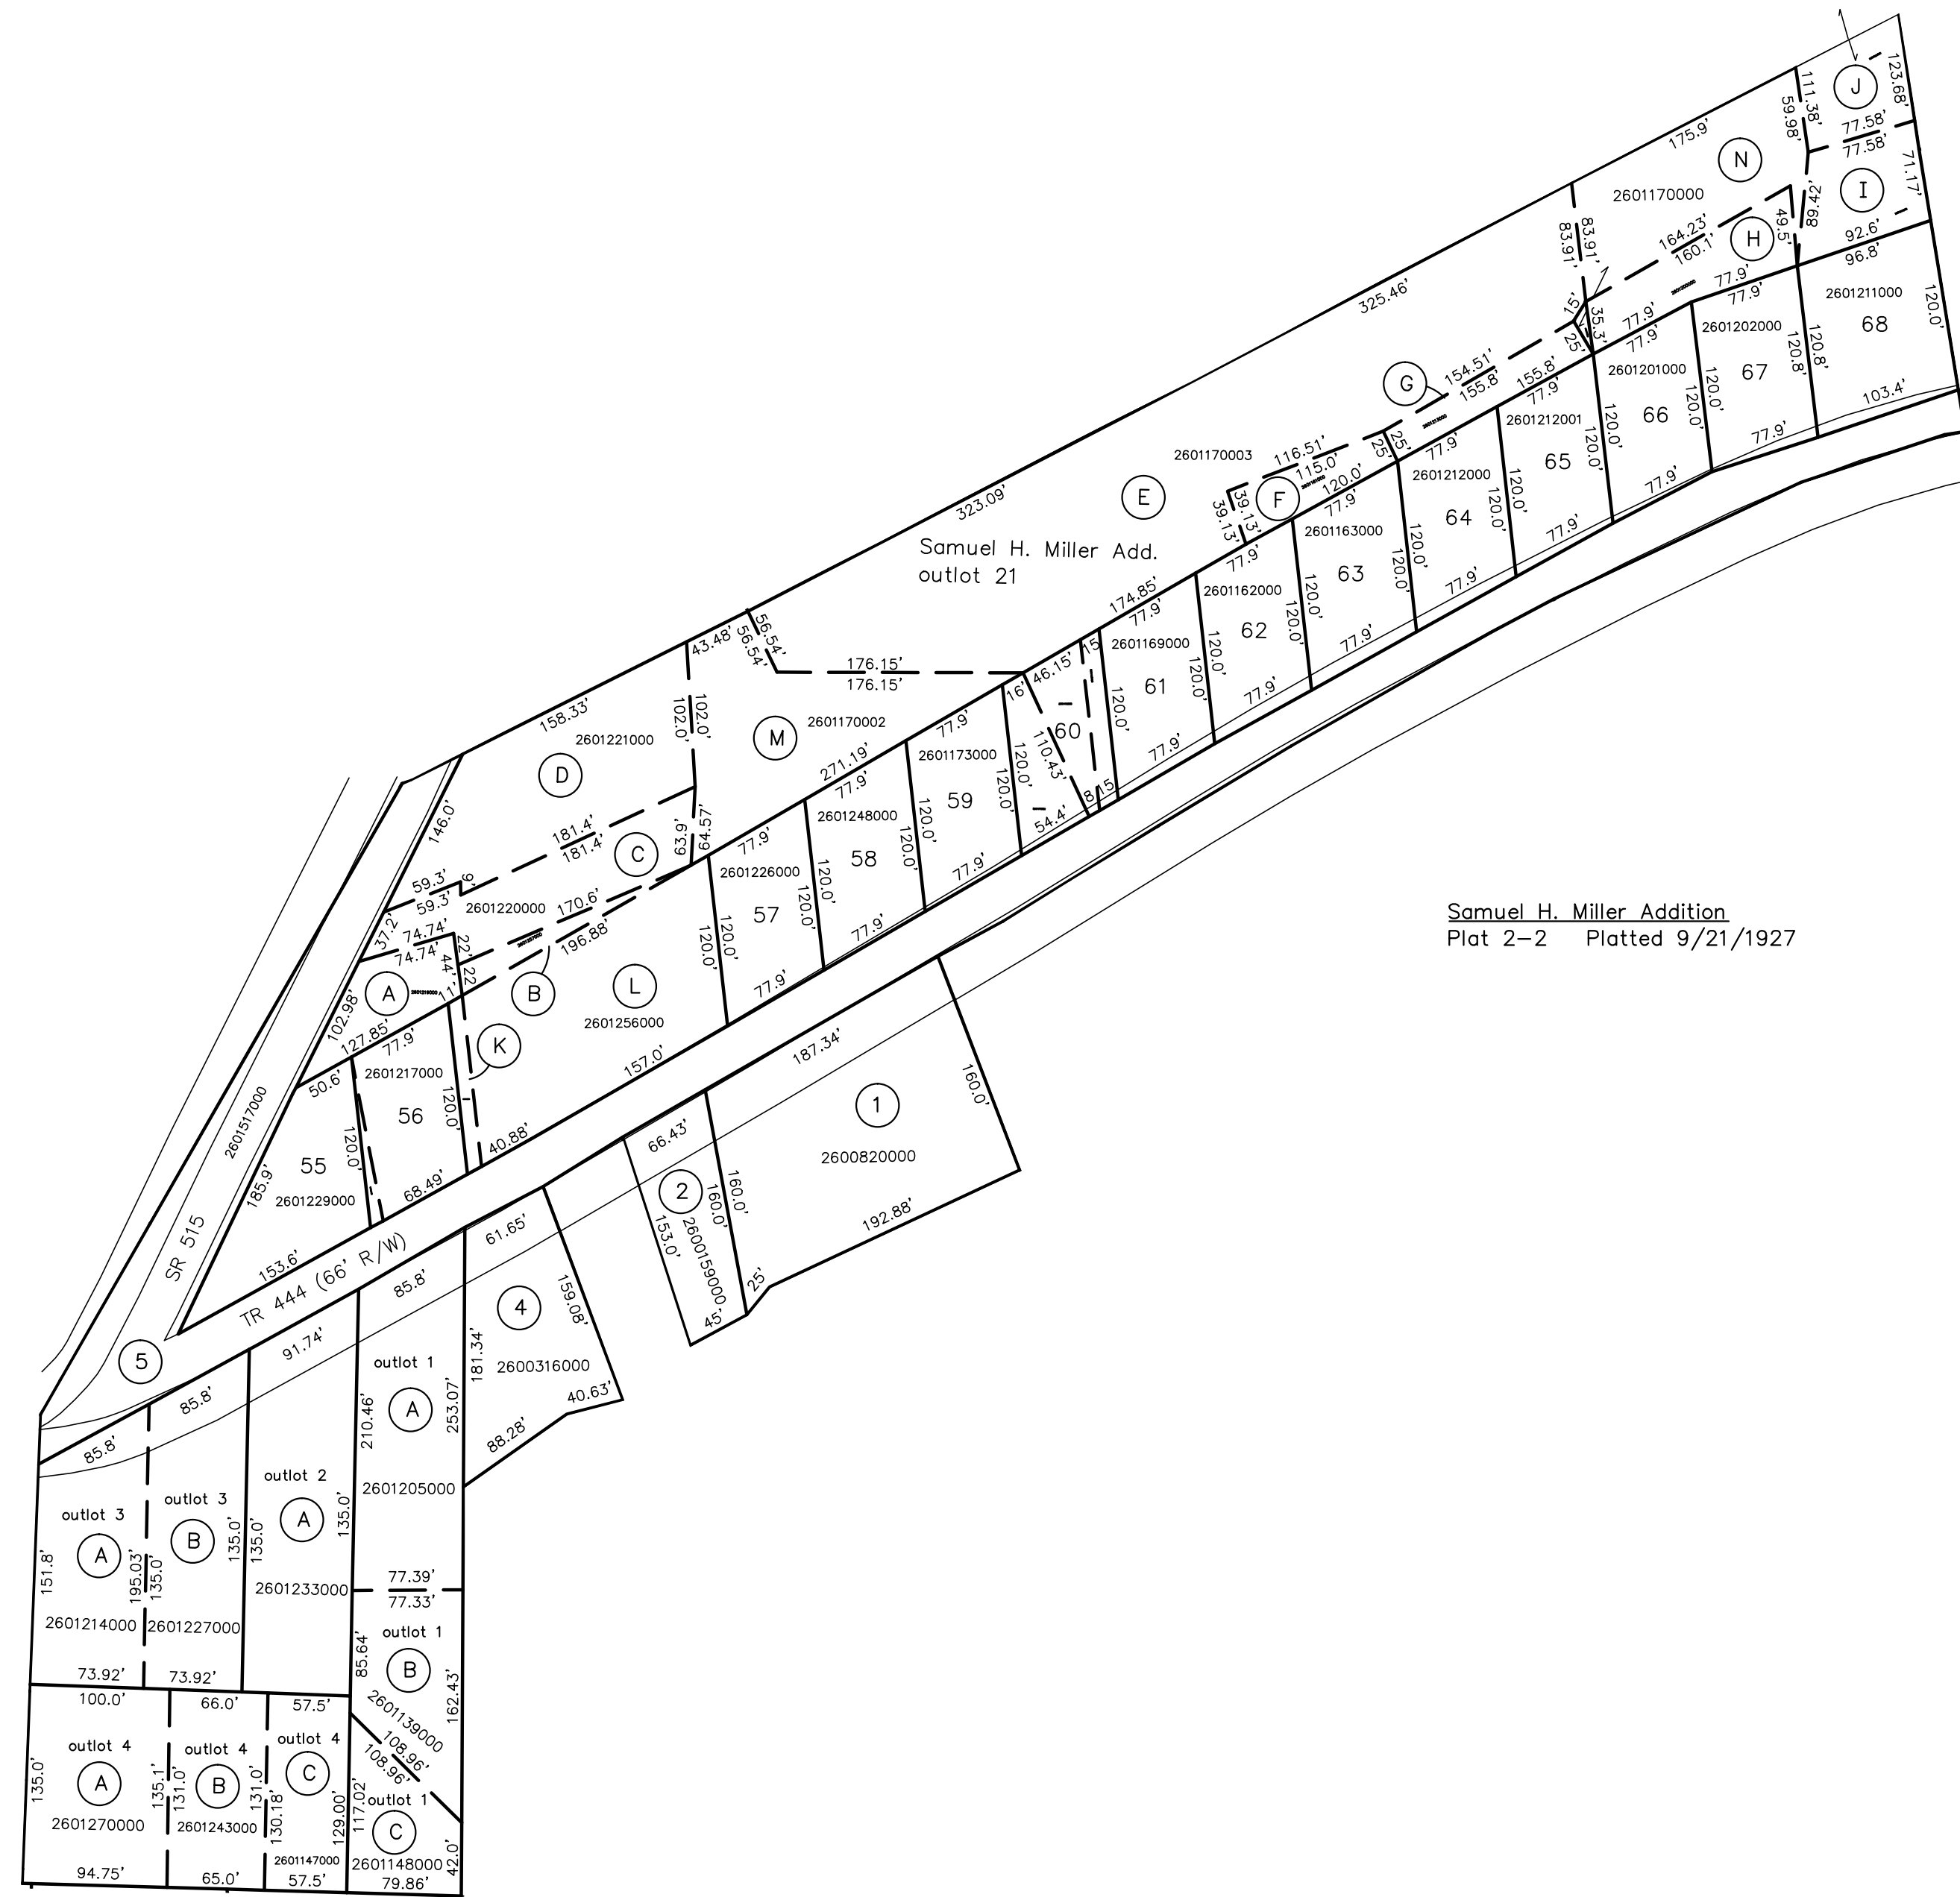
Samuel H. Miller Addition
Plat 2–2 Platted 9/21/1927

Samuel H. Miller Add.
outlot 21

323.09'
325.46'
175.9'
123.68'
111.38'
59.98'
J
77.58'
77.58'
71.17'
N
I
2601170000
83.91'
83.97'
164.23'
160.1'
H
49.5'
89.42'
92.6'
96.8'
15'
35.3'
25'
77.9'
77.9'
2601211000
120.0'
68
103.4'
2601202000
67
120.8'
120.8'
77.9'
2601201000
66
120.0'
120.0'
77.9'
77.9'
77.9'
G
154.51'
155.8'
155.8'
77.9'
2601212001
65
120.0'
77.9'
25'
25'
77.9'
2601212000
64
120.0'
120.0'
77.9'
2601170003
116.51'
115.0'
120.0'
77.9'
F
39.13'
39.13'
E
2601163000
63
120.0'
120.0'
77.9'
77.9'
174.85'
77.9'
2601162000
62
120.0'
120.0'
77.9'
2601169000
61
120.0'
120.0'
77.9'
158.33'
43.48'
56.54'
56.54'
176.15'
176.15'
46.15'
16
15
60
110.43'
120.0'
8
5
54.4'
2601221000
102.0'
102.0'
M
2601170002
271.19'
77.9'
77.9'
2601173000
59
120.0'
120.0'
77.9'
D
2601248000
58
120.0'
120.0'
77.9'
146.0'
181.4'
181.4'
C
63.9'
64.57'
77.9'
2601226000
57
120.0'
120.0'
77.9'
59.3'
59.3'
9
2601220000
170.6'
196.88'
37.2'
74.74'
74.74'
44'
22'
22
11'
A
B
L
2601256000
102.98'
127.85'
77.9'
K
2601217000
56
120.0'
120.0'
157.0'
40.88'
68.49'
50.6'
55
2601229000
185.9'
2601517000
SR 515
153.6'
TR 444 (66' R/W)
187.34'
160.0'
1
2600820000
192.88'
66.43'
2
2600159000
160.0'
160.0'
153.0'
25'
45'
61.65'
4
2600316000
159.08'
181.34'
40.63'
88.28'
5
85.8'
91.74'
85.8'
85.8'
outlot 1
A
210.46'
253.07'
2601205000
outlot 2
A
135.0'
135.0'
2601233000
77.39'
77.33'
outlot 3
A
151.8'
195.03'
135.0
2601214000
outlot 3
B
135.0'
2601227000
73.92'
73.92'
outlot 1
B
85.64'
162.43'
2601139000
100.0'
66.0'
57.5'
outlot 4
A
135.0'
2601270000
outlot 4
B
135.1'
131.0'
131.0'
130.18'
2601243000
outlot 4
C
129.00'
108.96'
108.96'
117.02'
outlot 1
C
2601147000
2601148000
42.0'
94.75'
65.0'
57.5'
79.86'